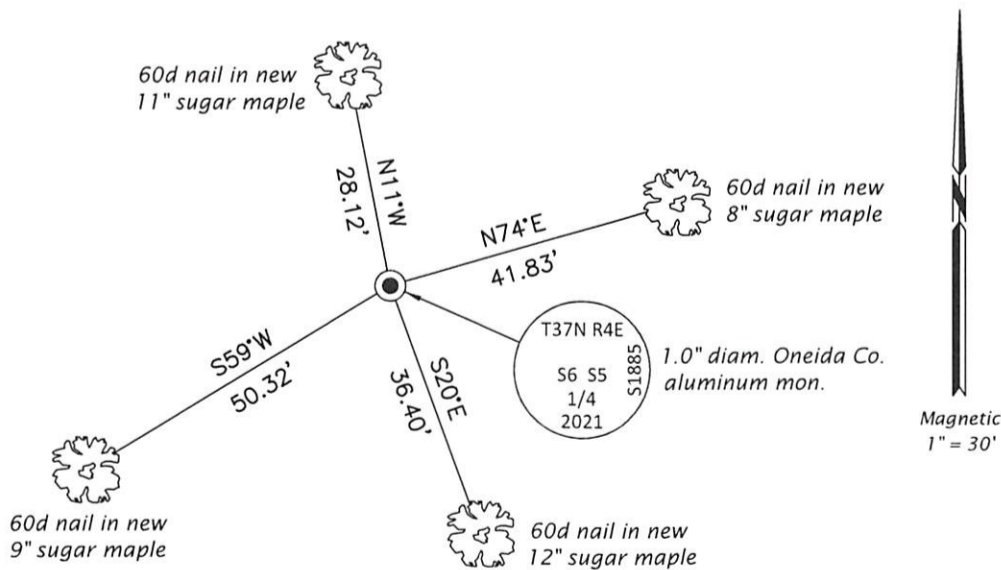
60d nail in new
11" sugar maple

N11°W
28.12'

60d nail in new
8" sugar maple

N74°E
41.83'

S59°W
50.32'

T37N R4E
S6 S5
1/4
2021
S1885

1.0" diam. Oneida Co.
aluminum mon.

S20°E
36.40'

60d nail in new
9" sugar maple

60d nail in new
12" sugar maple

N

Magnetic
1" = 30'